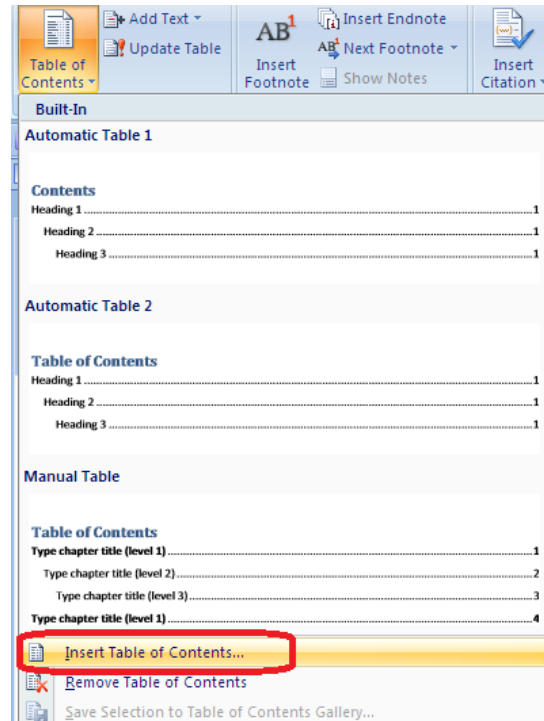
Table of Contents ▾
Add Text ▾
Update Table
AB$^1$
Insert Footnote
Insert Endnote
AB Next Footnote ▾
Show Notes
Insert Citation ▾

Built-In

Automatic Table 1

Contents
Heading 1 ........................................................................................1
Heading 2 ....................................................................................1
Heading 3 ................................................................................1

Automatic Table 2

Table of Contents
Heading 1 ........................................................................................1
Heading 2 ....................................................................................1
Heading 3 ................................................................................1

Manual Table

Table of Contents
Type chapter title (level 1).........................................................................1
Type chapter title (level 2).....................................................................2
Type chapter title (level 3)..................................................................3
Type chapter title (level 1).........................................................................4

Insert Table of Contents...
Remove Table of Contents
Save Selection to Table of Contents Gallery...